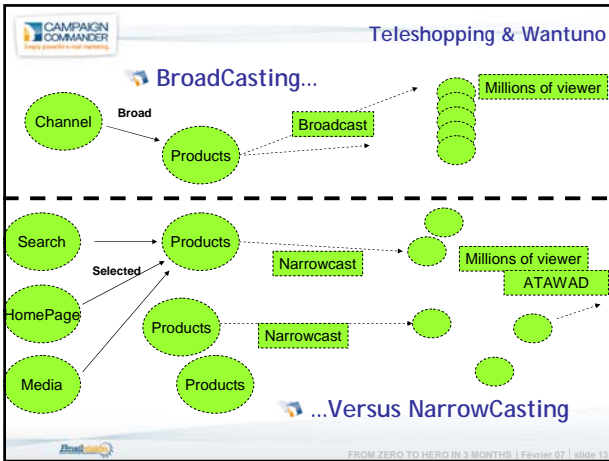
CAMPAIGN COMMANDER
Simply powerful e-mail marketing

Teleshopping & Wantuno

BroadCasting…

Channel

Broad

Products

Broadcast

Millions of viewer

Search

Products

Narrowcast

Millions of viewer

ATAWAD

Selected

HomePage

Products

Narrowcast

Media

Products

…Versus NarrowCasting

FROM ZERO TO HERO IN 3 MONTHS | Février 07 | slide 13